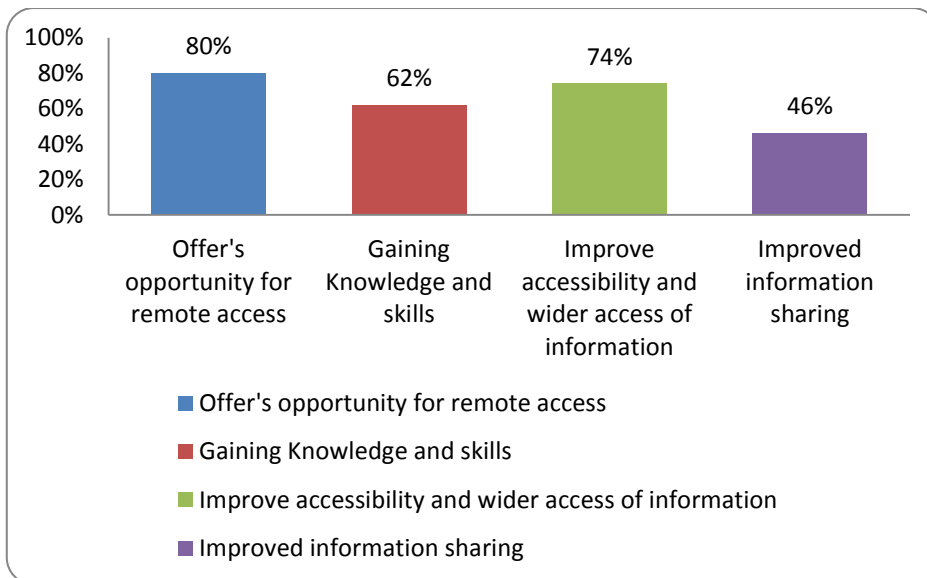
100%
80%
60%
40%
20%
0%

80%
62%
74%
46%

Offer's opportunity for remote access
Gaining Knowledge and skills
Improve accessibility and wider access of information
Improved information sharing

Offer's opportunity for remote access
Gaining Knowledge and skills
Improve accessibility and wider access of information
Improved information sharing